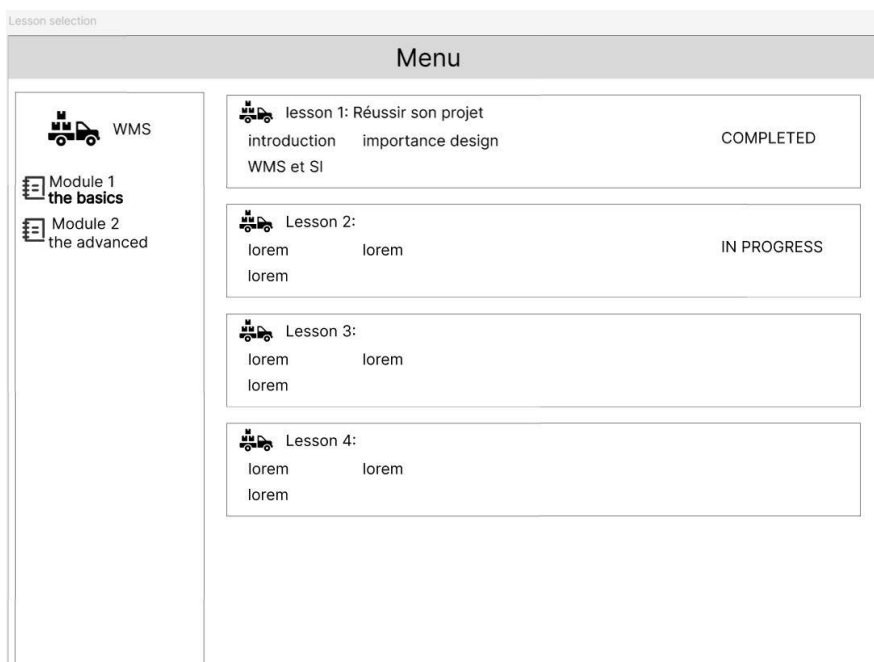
Lesson selection

Menu

WMS

Module 1
the basics

Module 2
the advanced

lesson 1: Réussir son projet
introduction importance design
WMS et SI
COMPLETED

Lesson 2:
lorem lorem
lorem
IN PROGRESS

Lesson 3:
lorem lorem
lorem

Lesson 4:
lorem lorem
lorem